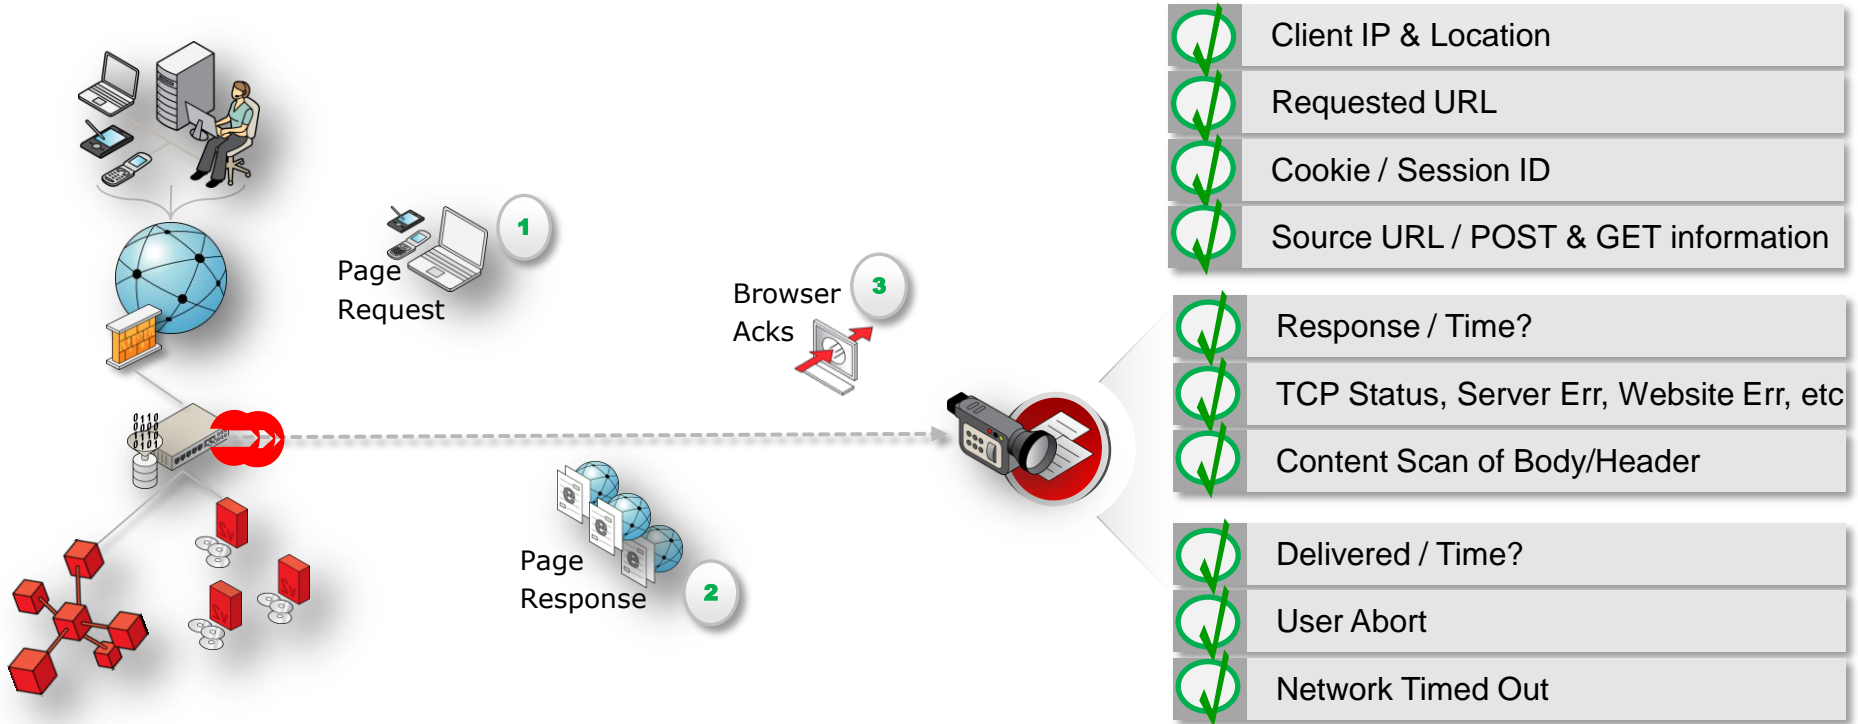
Page Request

1

Browser Acks

3

Page Response

2

Client IP & Location

Requested URL

Cookie / Session ID

Source URL / POST & GET information

Response / Time?

TCP Status, Server Err, Website Err, etc

Content Scan of Body/Header

Delivered / Time?

User Abort

Network Timed Out